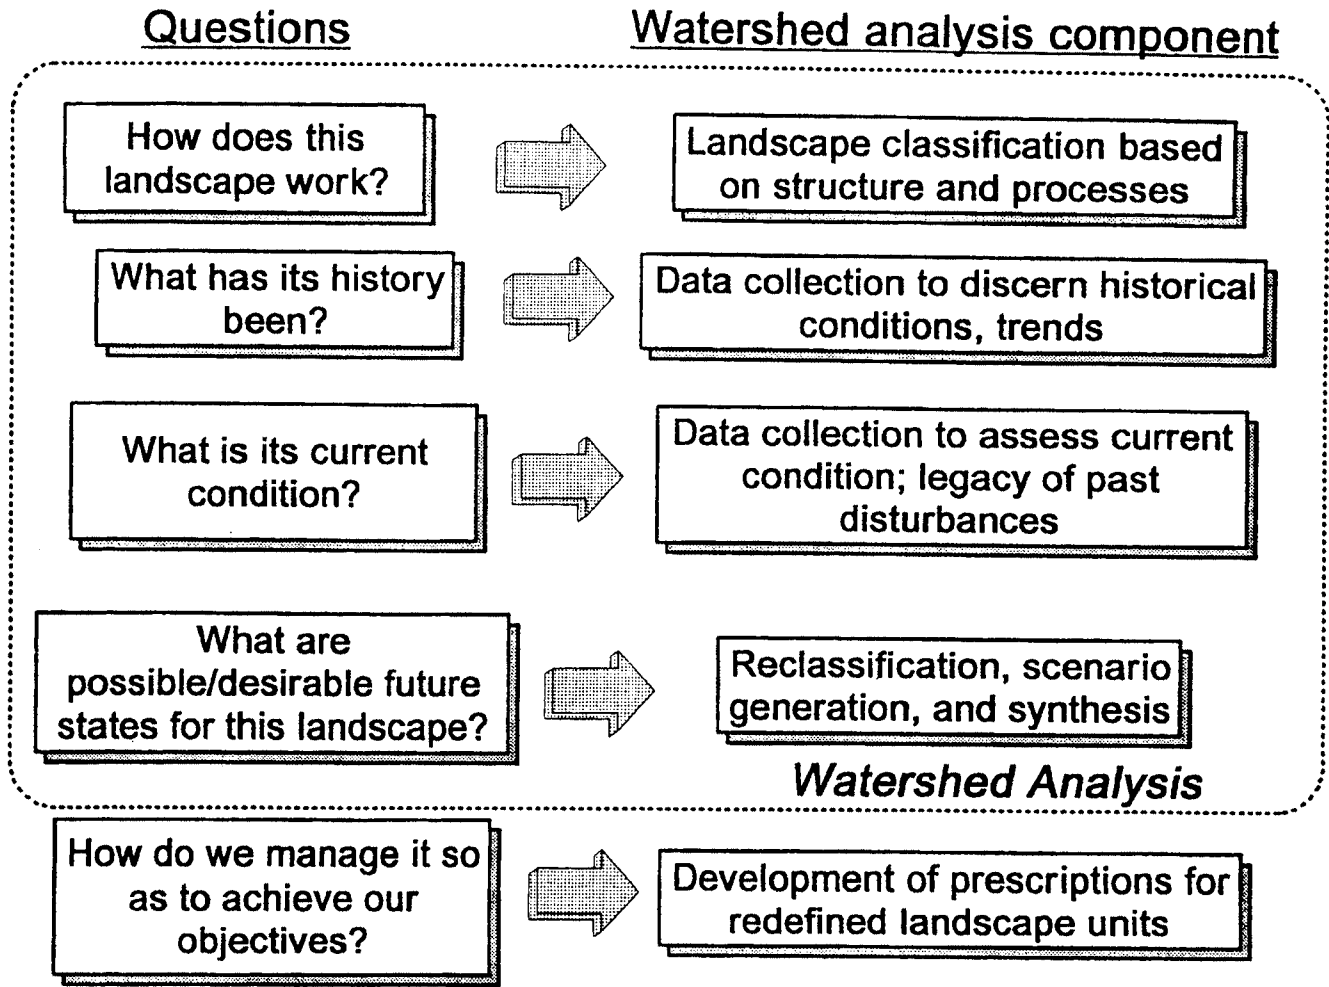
Questions

Watershed analysis component

How does this landscape work?

Landscape classification based on structure and processes

What has its history been?

Data collection to discern historical conditions, trends

What is its current condition?

Data collection to assess current condition; legacy of past disturbances

What are possible/desirable future states for this landscape?

Reclassification, scenario generation, and synthesis

Watershed Analysis

How do we manage it so as to achieve our objectives?

Development of prescriptions for redefined landscape units